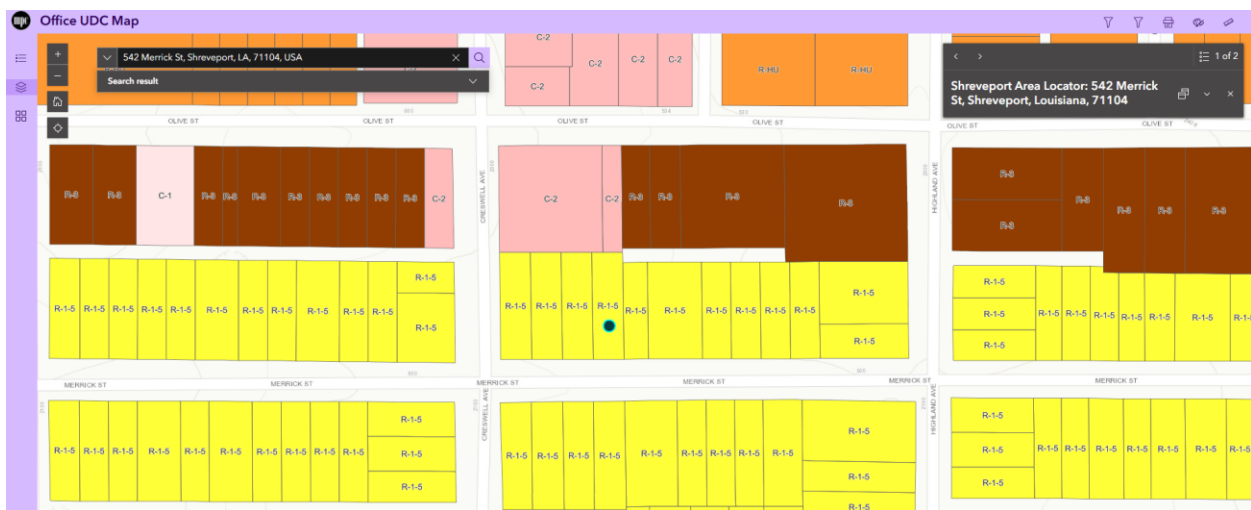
Office UDC Map

542 Merrick St, Shreveport, LA, 71104, USA

Search result

1 of 2

Shreveport Area Locator: 542 Merrick St, Shreveport, Louisiana, 71104

C-2 C-2 C-2 C-2 C-2 R-HU R-HU

OLIVE ST OLIVE ST OLIVE ST OLIVE ST OLIVE ST OLIVE ST

R-8 R-8 C-1 R-8 R-8 R-8 R-8 R-8 R-8 R-8 R-8 C-2

CRESWELL AVE

C-2 C-2 R-8 R-8 R-8 R-8

HIGHLAND AVE

R-8 R-8 R-8 R-8 R-8

R-1-5 R-1-5 R-1-5 R-1-5 R-1-5 R-1-5 R-1-5 R-1-5 R-1-5 R-1-5 R-1-5 R-1-5 R-1-5

R-1-5 R-1-5 R-1-5 R-1-5 R-1-5 R-1-5 R-1-5 R-1-5 R-1-5 R-1-5 R-1-5 R-1-5

R-1-5 R-1-5 R-1-5 R-1-5 R-1-5 R-1-5 R-1-5 R-1-5 R-1-5 R-1-5

MERRICK ST MERRICK ST MERRICK ST MERRICK ST MERRICK ST MERRICK ST

CRESWELL AVE HIGHLAND AVE

R-1-5 R-1-5 R-1-5 R-1-5 R-1-5 R-1-5 R-1-5 R-1-5 R-1-5 R-1-5 R-1-5 R-1-5 R-1-5

R-1-5 R-1-5 R-1-5 R-1-5 R-1-5 R-1-5 R-1-5 R-1-5 R-1-5 R-1-5 R-1-5 R-1-5 R-1-5

R-1-5 R-1-5 R-1-5 R-1-5 R-1-5 R-1-5 R-1-5 R-1-5 R-1-5 R-1-5 R-1-5 R-1-5 R-1-5